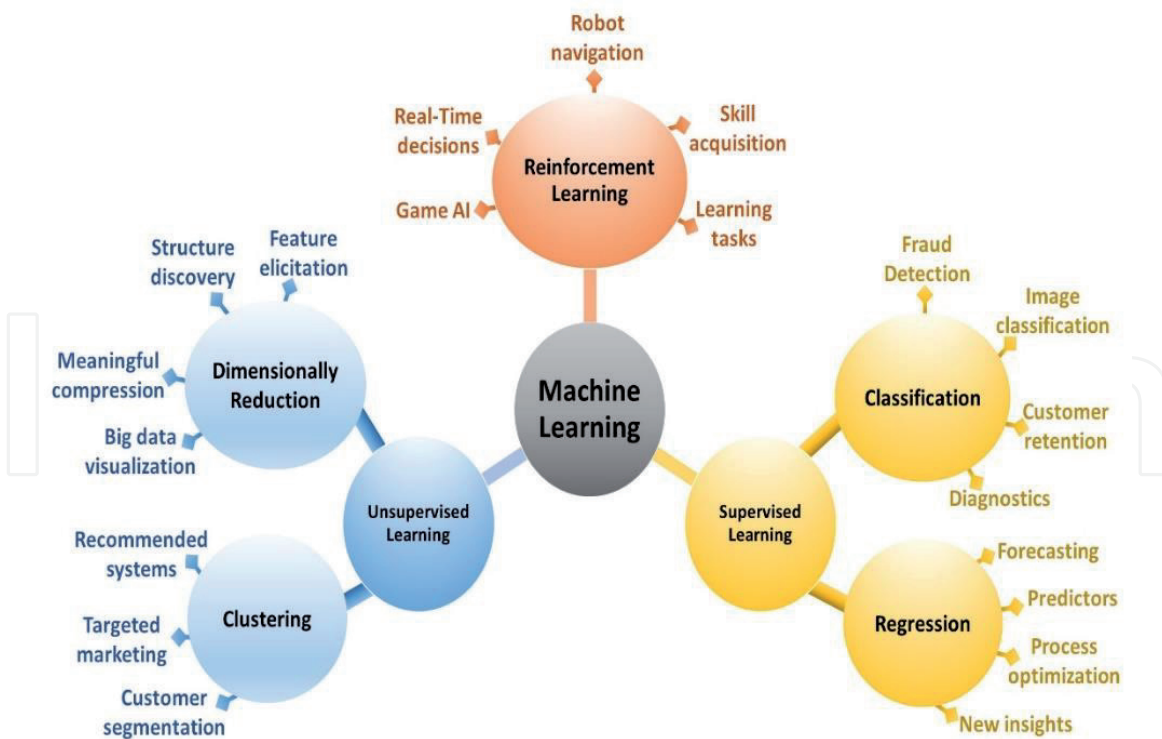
Robot navigation

Real-Time decisions

Skill acquisition

Reinforcement Learning

Game AI

Learning tasks

Structure discovery

Feature elicitation

Fraud Detection

Image classification

Meaningful compression

Dimensionally Reduction

Machine Learning

Classification

Customer retention

Big data visualization

Unsupervised Learning

Diagnostics

Supervised Learning

Recommended systems

Forecasting

Predictors

Targeted marketing

Clustering

Regression

Process optimization

Customer segmentation

New insights